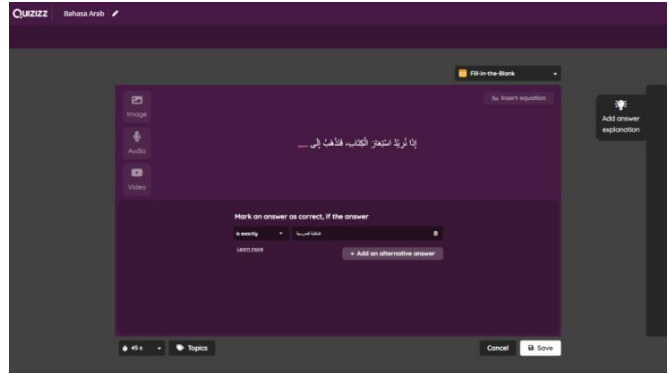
QUIZIZZ Bahasa Arab

Fill-in-the-Blank

Insert equation

Image

Audio

Video

إذا تُرِيدُ استعارَ الكِتَابِ، فَاذْهَبْ إِلَى ....

Add answer explanation

Mark an answer as correct, if the answer

is exactly

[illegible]

Learn more

+ Add an alternative answer

45 s

Topics

Cancel

Save